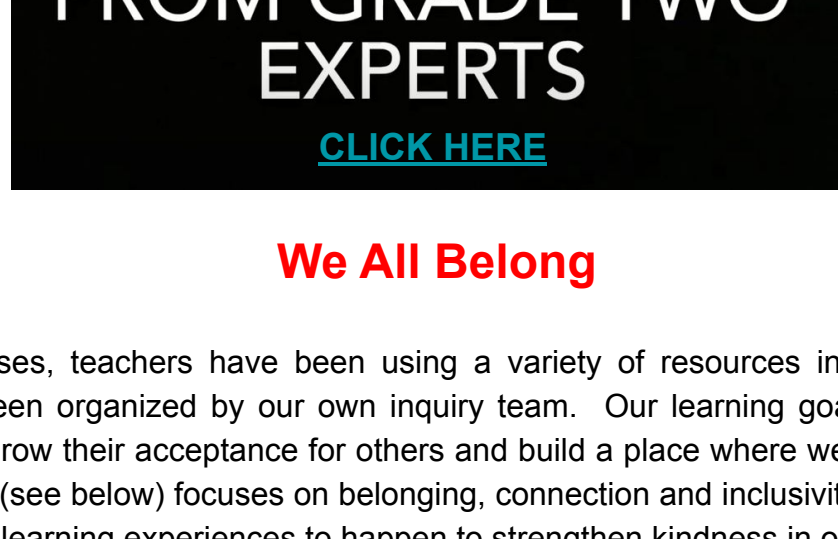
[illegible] GRADE TWO EXPERTS

CLICK HERE

We All Belong

ses, teachers have been using a variety of resources in een organized by our own inquiry team. Our learning goa row their acceptance for others and build a place where we (see below) focuses on belonging, connection and inclusivit learning experiences to happen to strengthen kindness in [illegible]